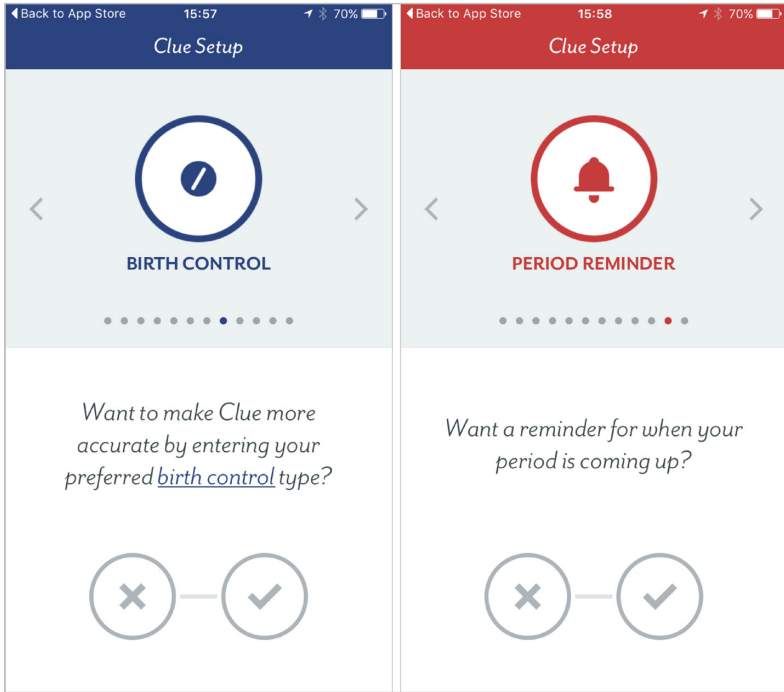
◀ Back to App Store 15:57 70%

Clue Setup

BIRTH CONTROL

Want to make Clue more accurate by entering your preferred birth control type?

◀ Back to App Store 15:58 70%

Clue Setup

PERIOD REMINDER

Want a reminder for when your period is coming up?